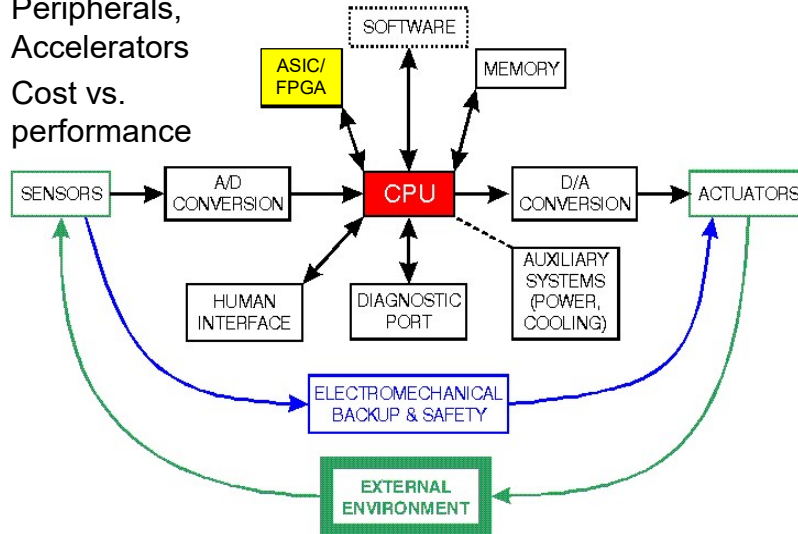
Peripherals, Accelerators

Cost vs. performance

SOFTWARE

ASIC/ FPGA

MEMORY

SENSORS

A/D CONVERSION

CPU

D/A CONVERSION

ACTUATORS

HUMAN INTERFACE

DIAGNOSTIC PORT

AUXILIARY SYSTEMS (POWER, COOLING)

ELECTROMECHANICAL BACKUP & SAFETY

EXTERNAL ENVIRONMENT